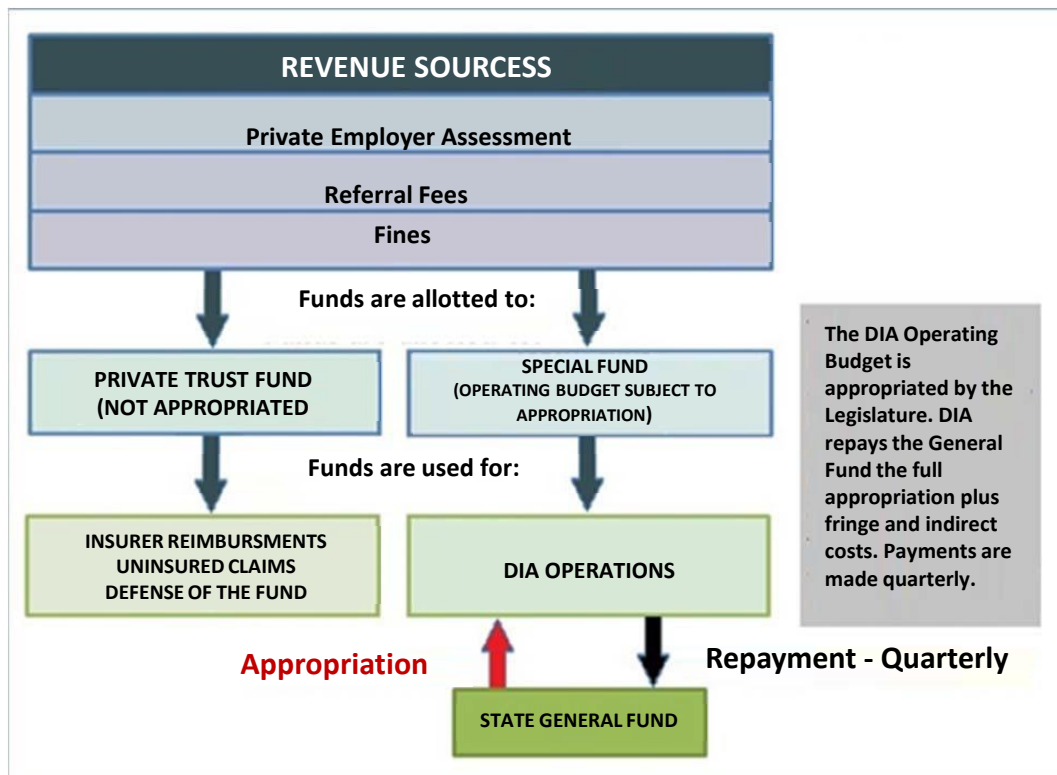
REVENUE SOURCESS

Private Employer Assessment

Referral Fees

Fines

Funds are allotted to:

PRIVATE TRUST FUND (NOT APPROPRIATED

SPECIAL FUND (OPERATING BUDGET SUBJECT TO APPROPRIATION)

The DIA Operating Budget is appropriated by the Legislature. DIA repays the General Fund the full appropriation plus fringe and indirect costs. Payments are made quarterly.

Funds are used for:

INSURER REIMBURSMENTS
UNINSURED CLAIMS
DEFENSE OF THE FUND

DIA OPERATIONS

Appropriation

Repayment - Quarterly

STATE GENERAL FUND